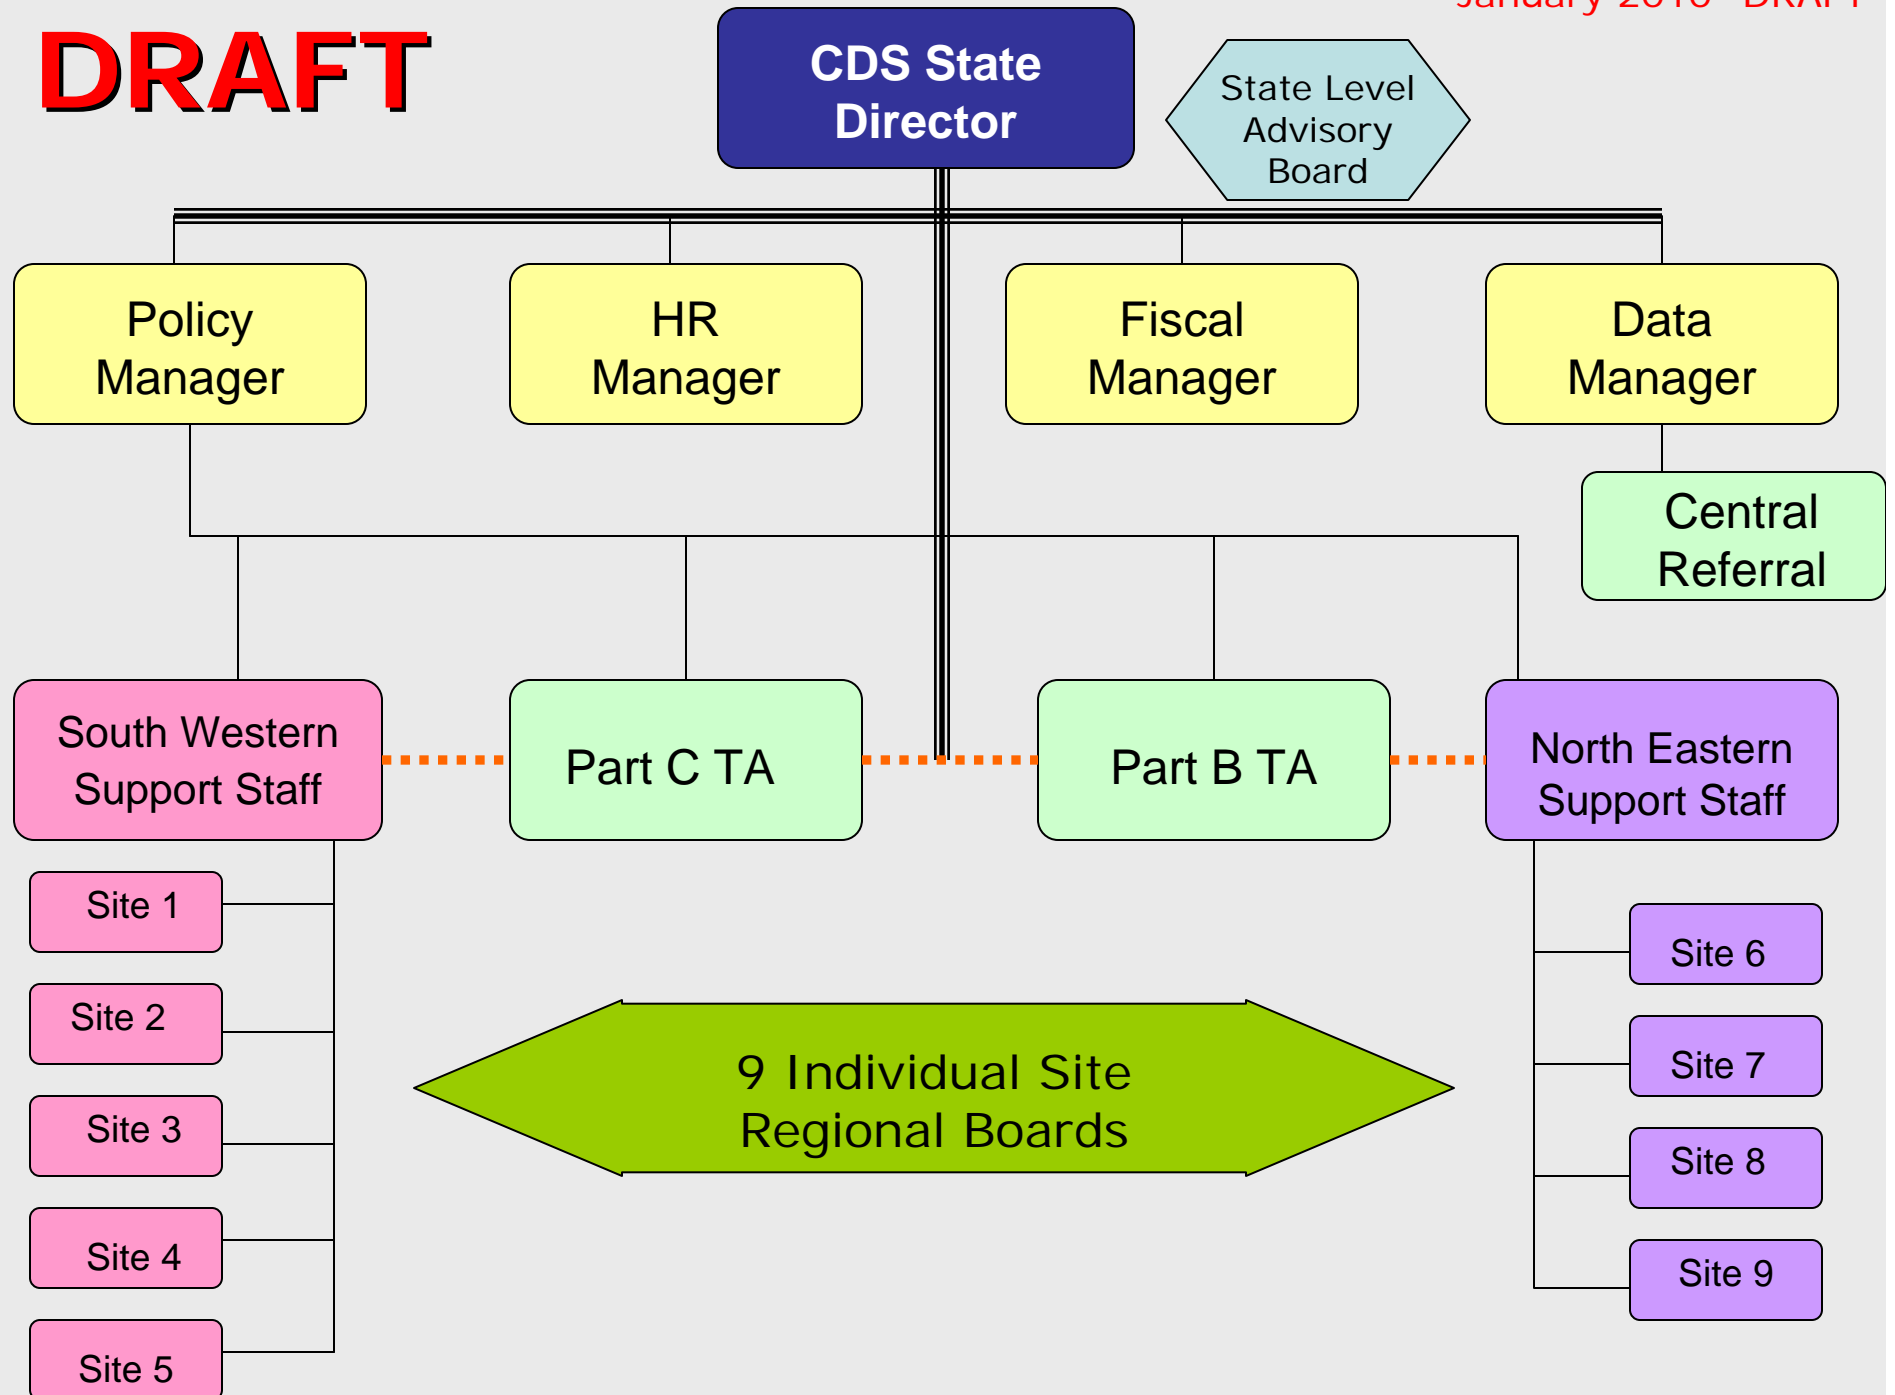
DRAFT

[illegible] DRAFT

CDS State Director

State Level Advisory Board

Policy Manager

HR Manager

Fiscal Manager

Data Manager

Central Referral

South Western Support Staff

Part C TA

Part B TA

North Eastern Support Staff

Site 1

Site 2

Site 3

Site 4

Site 5

9 Individual Site Regional Boards

Site 6

Site 7

Site 8

Site 9